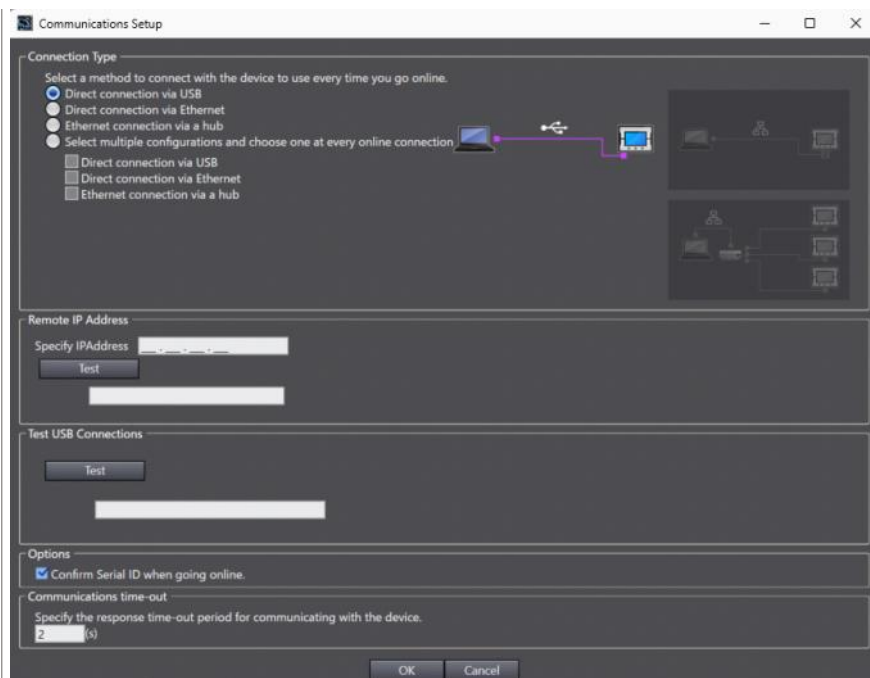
Communications Setup

Connection Type

Select a method to connect with the device to use every time you go online.

Direct connection via USB

Direct connection via Ethernet

Ethernet connection via a hub

Select multiple configurations and choose one at every online connection

Direct connection via USB

Direct connection via Ethernet

Ethernet connection via a hub

Remote IP Address

Specify IPAddress ___.___.___.___

Test

Test USB Connections

Test

Options

Confirm Serial ID when going online.

Communications time-out

Specify the response time-out period for communicating with the device.

2 (s)

OK Cancel